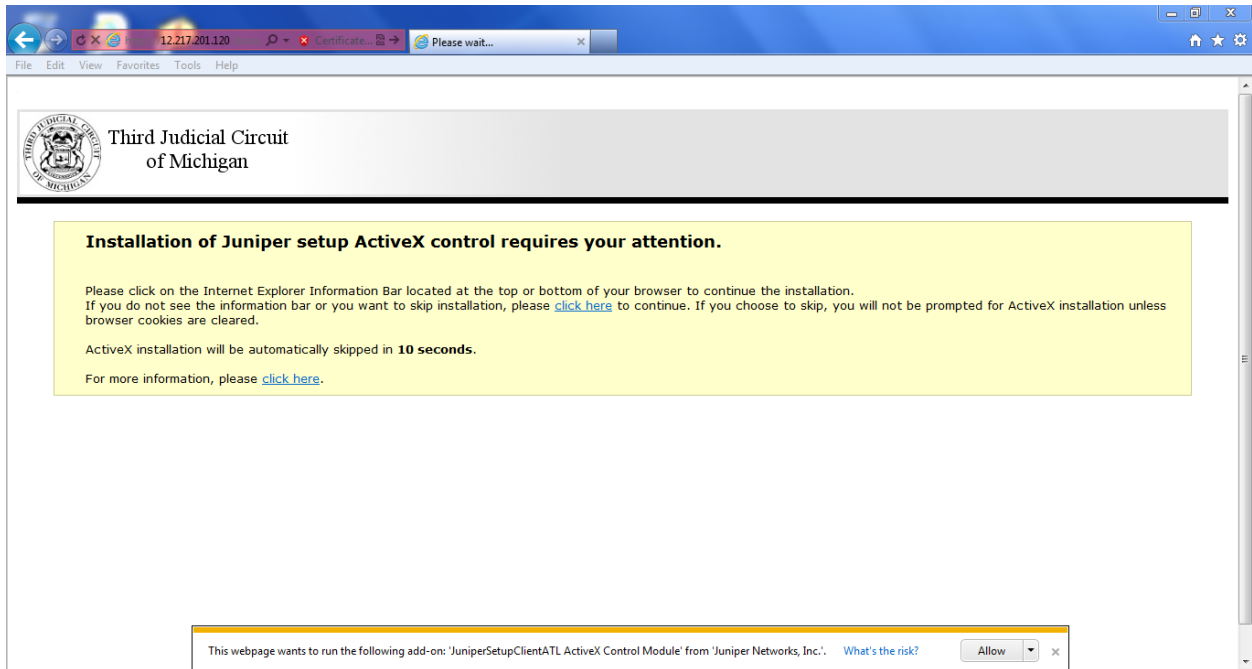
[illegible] 12.217.201.120
Certificate...
Please wait...

File Edit View Favorites Tools Help

THIRD JUDICIAL CIRCUIT OF MICHIGAN

Third Judicial Circuit of Michigan

Installation of Juniper setup ActiveX control requires your attention.

Please click on the Internet Explorer Information Bar located at the top or bottom of your browser to continue the installation.
If you do not see the information bar or you want to skip installation, please click here to continue. If you choose to skip, you will not be prompted for ActiveX installation unless browser cookies are cleared.

ActiveX installation will be automatically skipped in **10 seconds**.

For more information, please click here.

This webpage wants to run the following add-on: 'JuniperSetupClientATL ActiveX Control Module' from 'Juniper Networks, Inc.'. What's the risk? Allow ×